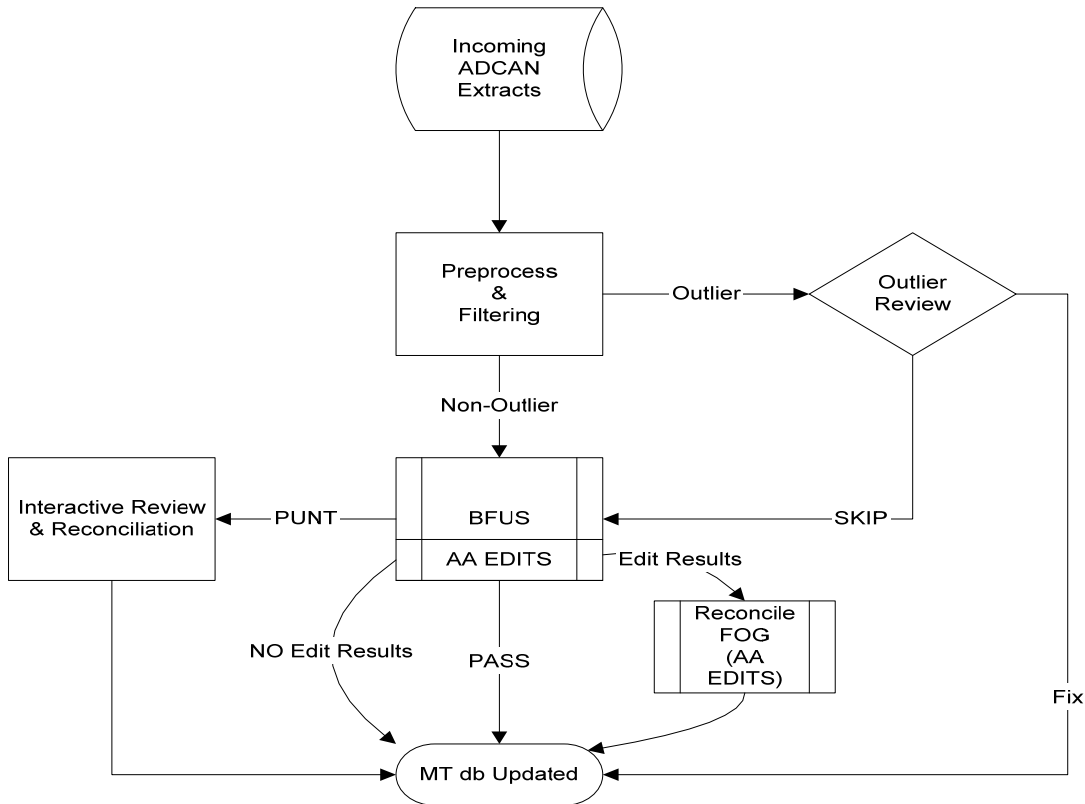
Incoming ADCAN Extracts

Preprocess & Filtering

Outlier

Outlier Review

Non-Outlier

Interactive Review & Reconciliation

PUNT

BFUS

AA EDITS

SKIP

Edit Results

Reconcile FOG (AA EDITS)

NO Edit Results

PASS

Fix

MT db Updated